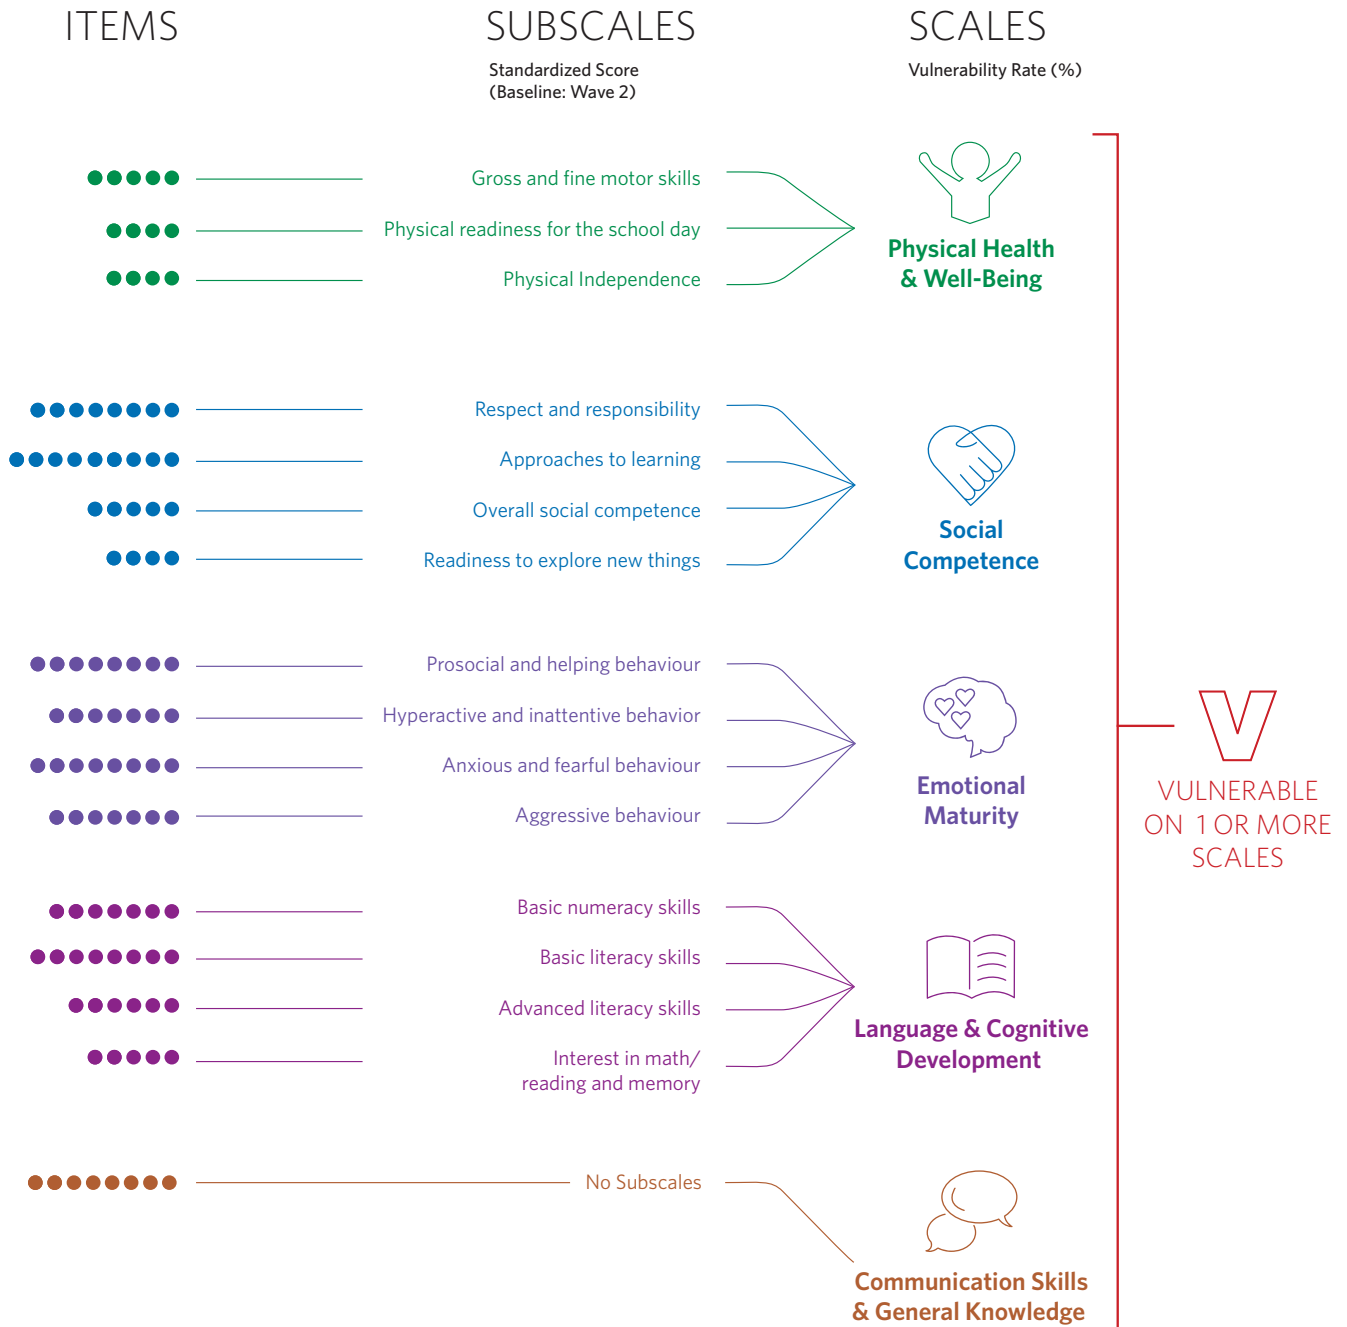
ITEMS

SUBSCALES

Standardized Score
(Baseline: Wave 2)

SCALES

Vulnerability Rate (%)

Gross and fine motor skills

Physical readiness for the school day

Physical Independence

Physical Health & Well-Being

Respect and responsibility

Approaches to learning

Overall social competence

Readiness to explore new things

Social Competence

Prosocial and helping behaviour

Hyperactive and inattentive behavior

Anxious and fearful behaviour

Aggressive behaviour

Emotional Maturity

Basic numeracy skills

Basic literacy skills

Advanced literacy skills

Interest in math/ reading and memory

Language & Cognitive Development

No Subscales

Communication Skills & General Knowledge

V

VULNERABLE ON 1 OR MORE SCALES